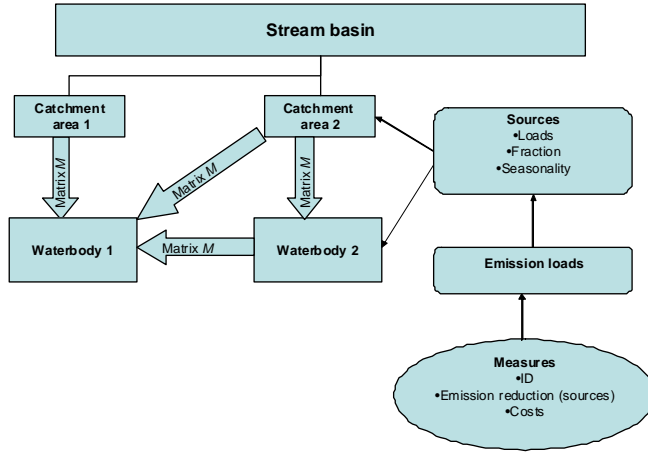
Stream basin

Catchment area 1

Catchment area 2

Sources
•Loads
•Fraction
•Seasonality

Matrix $M$

Matrix $M$

Matrix $M$

Waterbody 1

Matrix $M$

Waterbody 2

Emission loads

Measures
•ID
•Emission reduction (sources)
•Costs